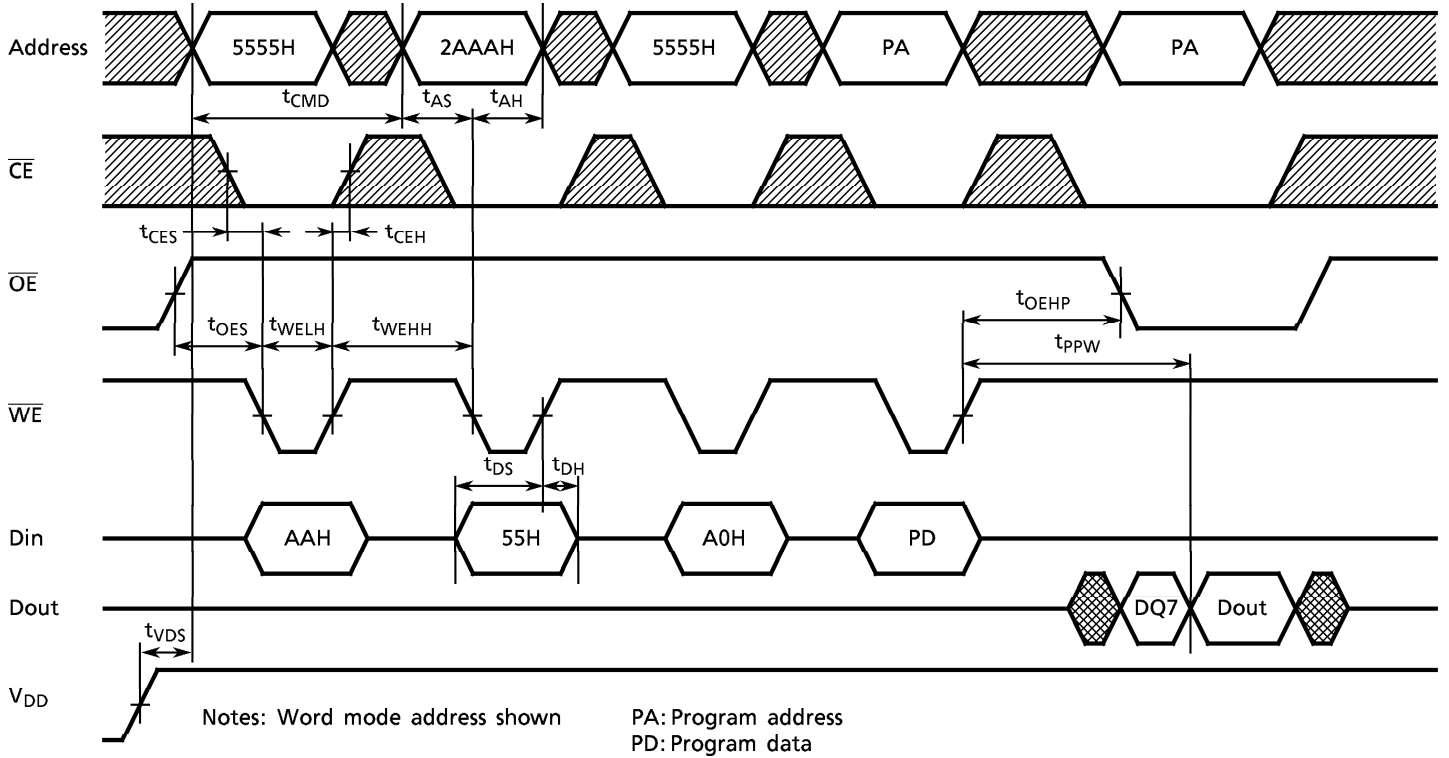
Address

5555H

2AAAH

5555H

PA

PA

$t_{CMD}$

$t_{AS}$

$t_{AH}$

$\overline{CE}$

$t_{CES}$

$t_{CEH}$

$\overline{OE}$

$t_{OEHP}$

$t_{OES}$

$t_{WELH}$

$t_{WEHH}$

$t_{PPW}$

$\overline{WE}$

$t_{DS}$

$t_{DH}$

Din

AAH

55H

A0H

PD

Dout

DQ7

Dout

$t_{VDS}$

$V_{DD}$

Notes: Word mode address shown

PA: Program address
PD: Program data